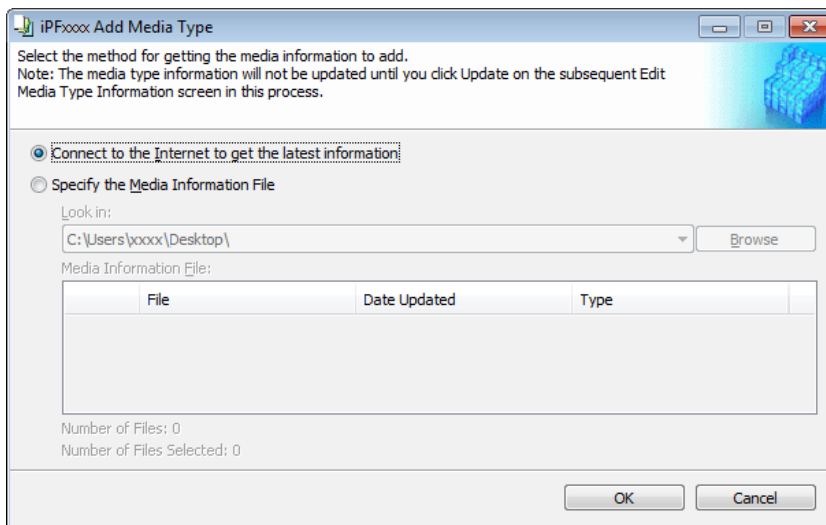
iPFxxxx Add Media Type

Select the method for getting the media information to add.
Note: The media type information will not be updated until you click Update on the subsequent Edit Media Type Information screen in this process.

Connect to the Internet to get the latest information

Specify the Media Information File

Look in:

C:\Users\xxxx\Desktop\

Browse

Media Information File:

| | File | Date Updated | Type |
|---|---|---|---|

Number of Files: 0

Number of Files Selected: 0

OK

Cancel